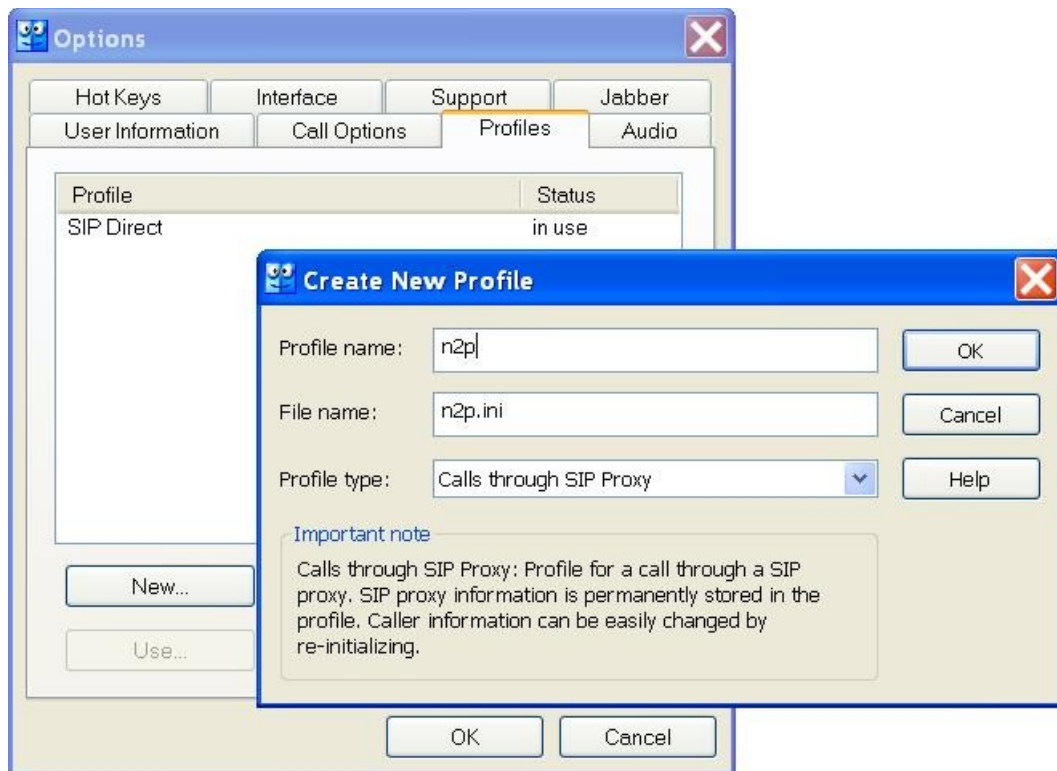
Options

Hot Keys
Interface
Support
Jabber
User Information
Call Options
Profiles
Audio

| Profile | Status |
|---|---|
| SIP Direct | in use |

Create New Profile

Profile name: n2p
File name: n2p.ini
Profile type: Calls through SIP Proxy

OK
Cancel
Help

Important note
Calls through SIP Proxy: Profile for a call through a SIP proxy. SIP proxy information is permanently stored in the profile. Caller information can be easily changed by re-initializing.

New...
Use...

OK
Cancel